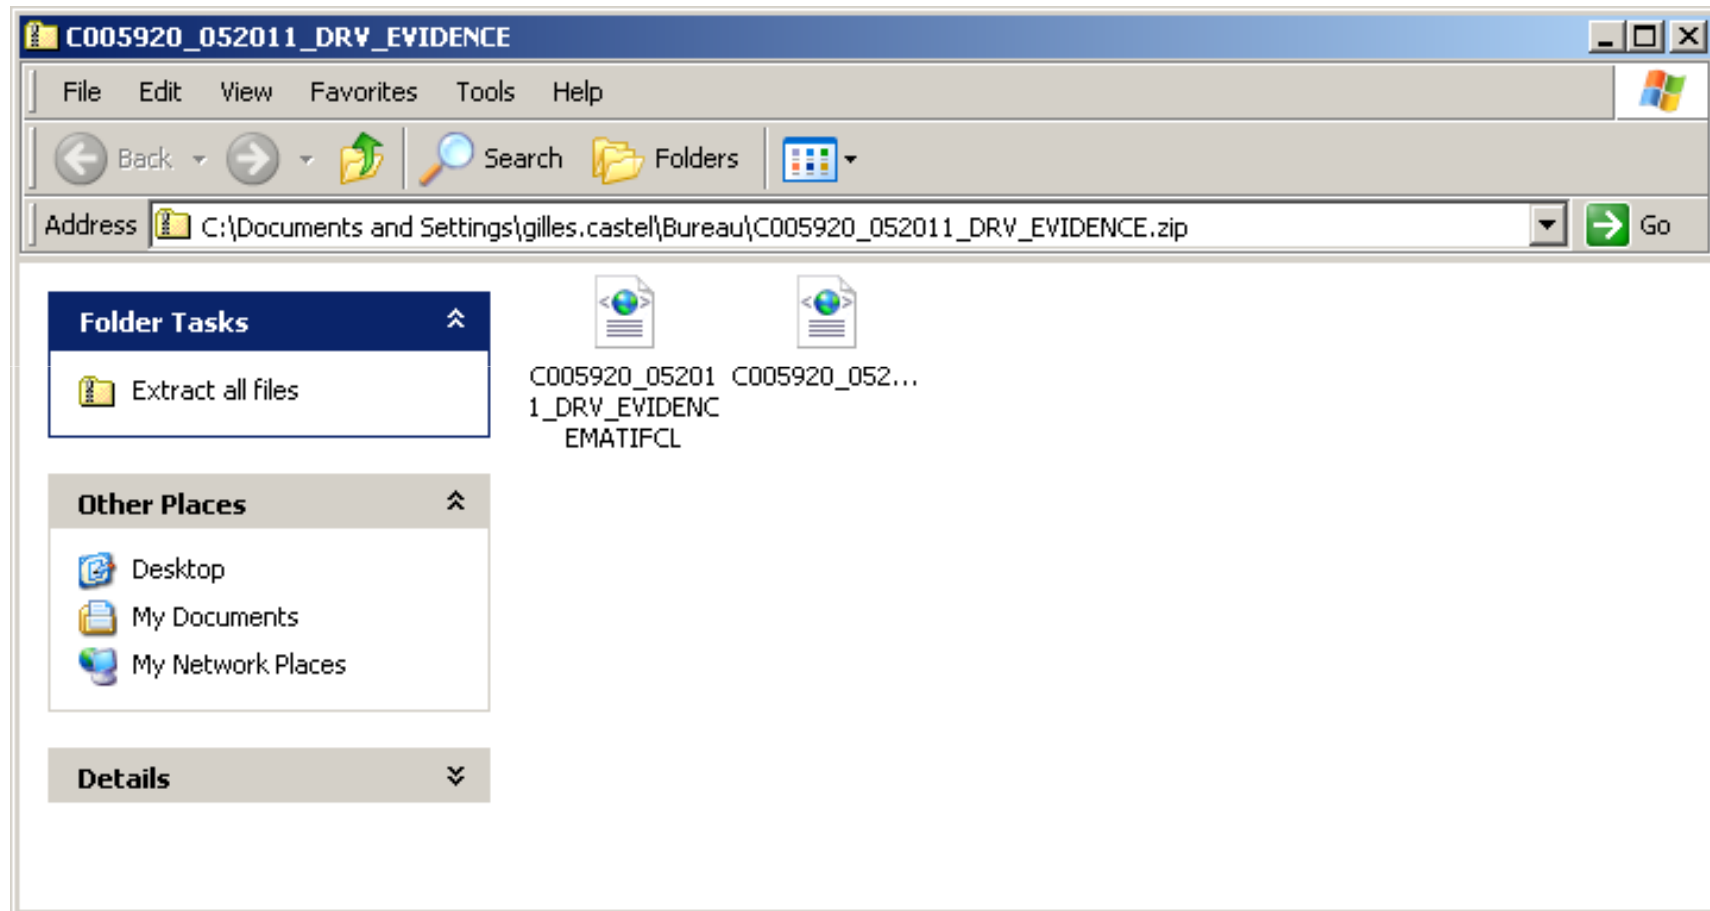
C005920_052011_DRV_EVIDENCE

File Edit View Favorites Tools Help

Back Search Folders

Address C:\Documents and Settings\gilles.castel\Bureau\C005920_052011_DRV_EVIDENCE.zip Go

Folder Tasks

Extract all files

Other Places

Desktop
My Documents
My Network Places

Details

C005920_052011_DRV_EVIDENCEMATIFCL

C005920_052...